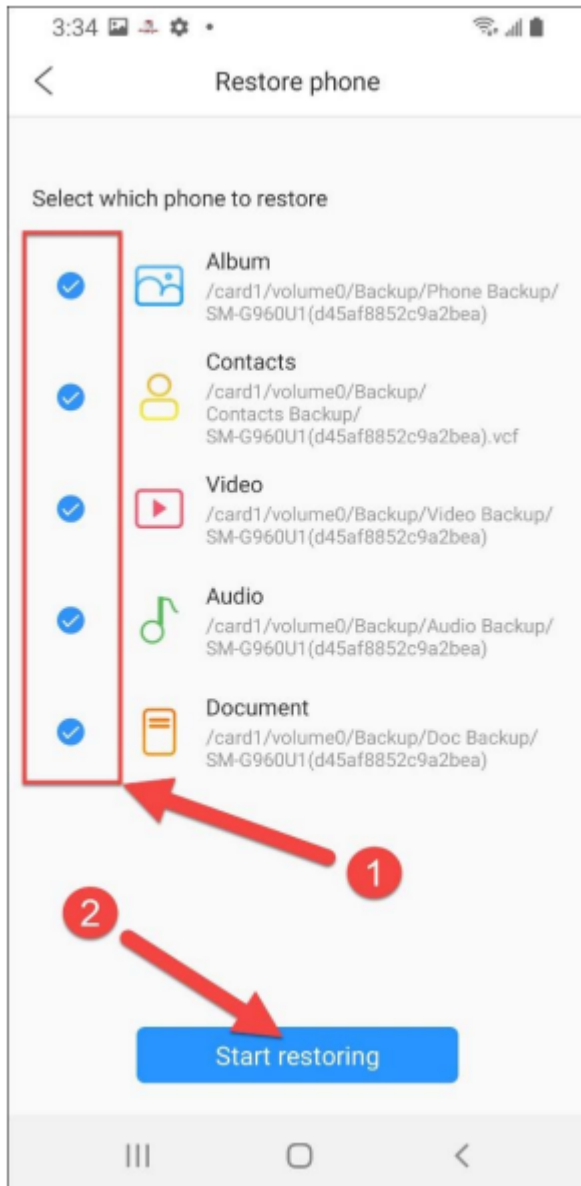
3:34

<

Restore phone

Select which phone to restore

Album
/card1/volume0/Backup/Phone Backup/SM-G960U1(d45af8852c9a2bea)

Contacts
/card1/volume0/Backup/Contacts Backup/SM-G960U1(d45af8852c9a2bea).vcf

Video
/card1/volume0/Backup/Video Backup/SM-G960U1(d45af8852c9a2bea)

Audio
/card1/volume0/Backup/Audio Backup/SM-G960U1(d45af8852c9a2bea)

Document
/card1/volume0/Backup/Doc Backup/SM-G960U1(d45af8852c9a2bea)

1

2

Start restoring